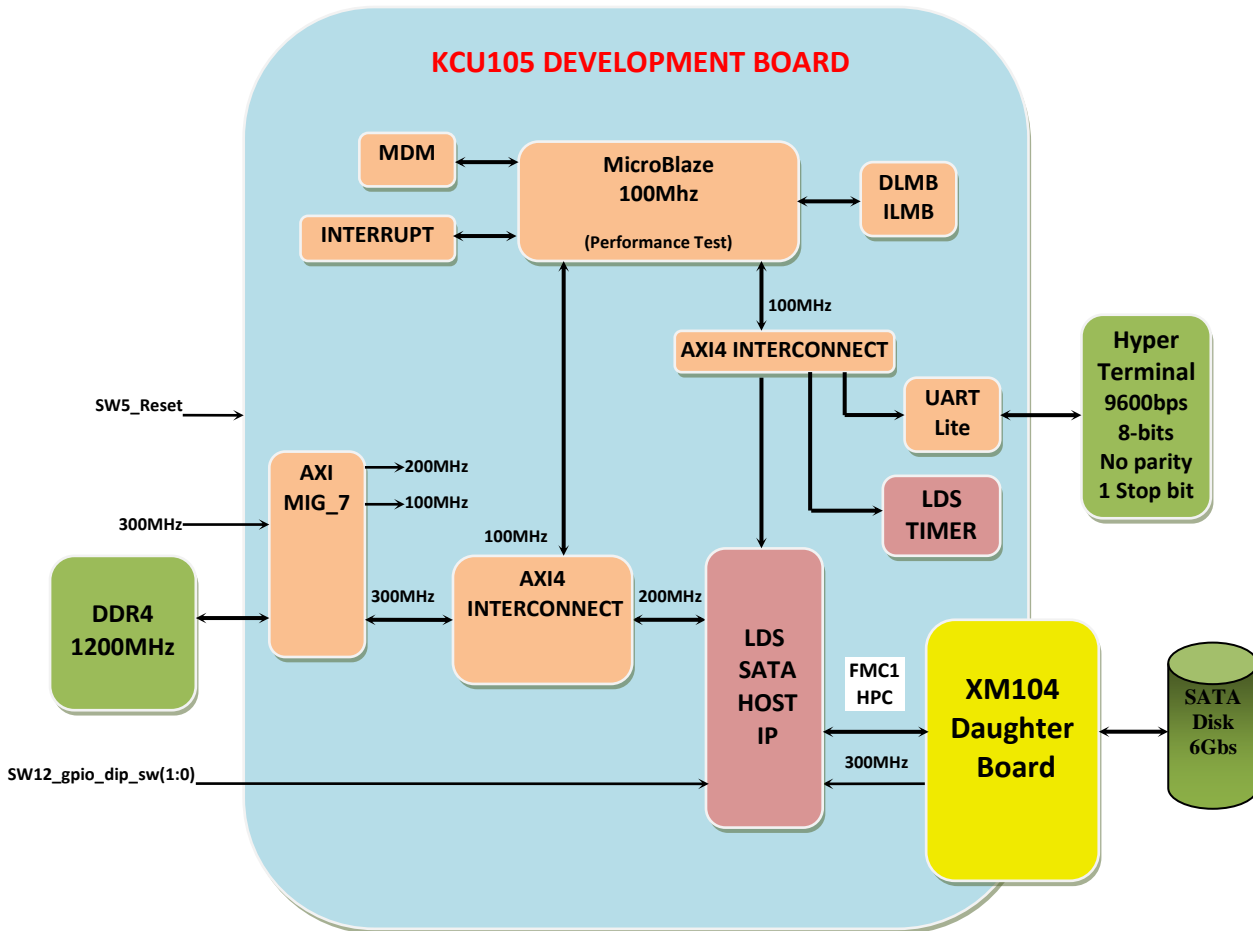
KCU105 DEVELOPMENT BOARD

MDM

MicroBlaze
100Mhz
(Performance Test)

DLMB
ILMB

INTERRUPT

100MHz

AXI4 INTERCONNECT

Hyper
Terminal
9600bps
8-bits
No parity
1 Stop bit

SW5_Reset

UART
Lite

AXI
MIG_7

200MHz

100MHz

300MHz

LDS
TIMER

100MHz

DDR4
1200MHz

300MHz

AXI4
INTERCONNECT

200MHz

LDS
SATA
HOST
IP

FMC1
HPC

XM104
Daughter
Board

SATA
Disk
6Gbs

300MHz

SW12_gpio_dip_sw(1:0)